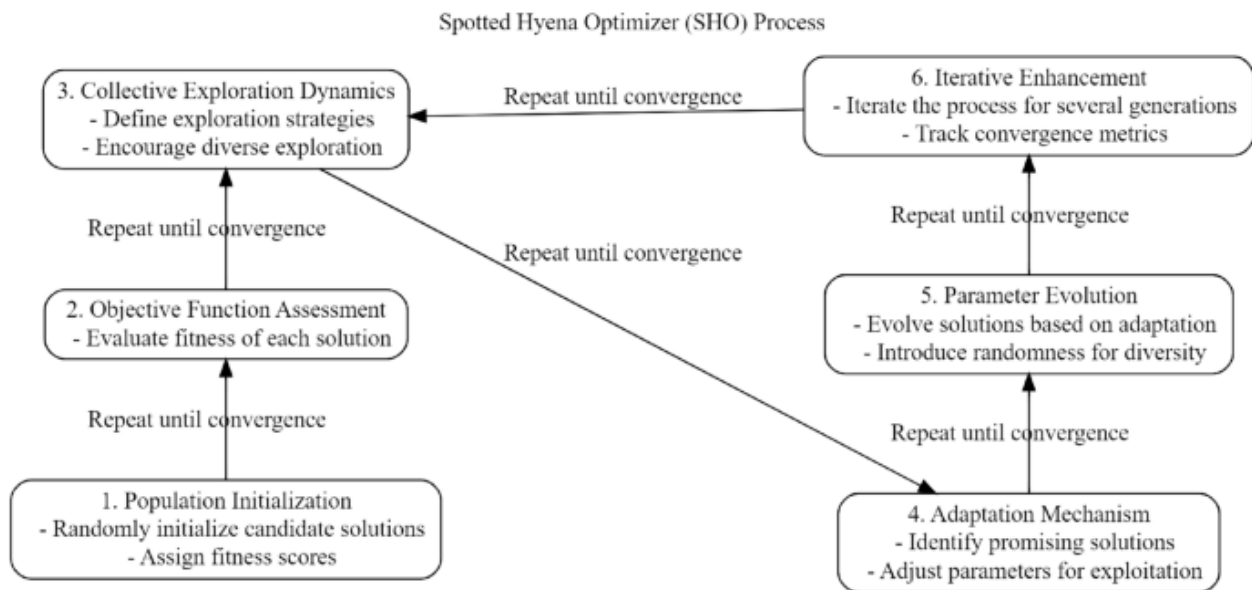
Spotted Hyena Optimizer (SHO) Process

3. Collective Exploration Dynamics
- Define exploration strategies
- Encourage diverse exploration

Repeat until convergence

6. Iterative Enhancement
- Iterate the process for several generations
- Track convergence metrics

Repeat until convergence

Repeat until convergence

Repeat until convergence

2. Objective Function Assessment
- Evaluate fitness of each solution

5. Parameter Evolution
- Evolve solutions based on adaptation
- Introduce randomness for diversity

Repeat until convergence

Repeat until convergence

1. Population Initialization
- Randomly initialize candidate solutions
- Assign fitness scores

4. Adaptation Mechanism
- Identify promising solutions
- Adjust parameters for exploitation